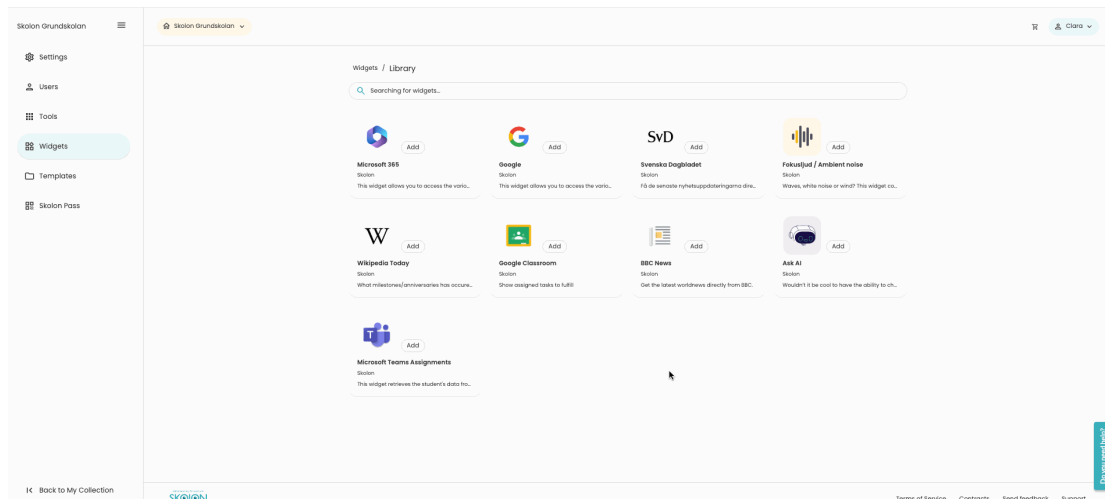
Skolon Grundskolan

Settings

Users

Tools

Widgets

Templates

Skolon Pass

Back to My Collection

Skolon Grundskolan

Clara

Widgets / Library

Searching for widgets...

Add
Microsoft 365
Skolon
This widget allows you to access the vario...

Add
Google
Skolon
This widget allows you to access the vario...

SvD
Add
Svenska Dagbladet
Skolon
Få de senaste nyhetsuppdateringarna dire...

Add
Fokusljud / Ambient noise
Skolon
Waves, white noise or wind? This widget co...

W
Add
Wikipedia Today
Skolon
What milestones/anniversaries has occure...

Add
Google Classroom
Skolon
Show assigned tasks to fulfill

Add
BBC News
Skolon
Get the latest worldnews directly from BBC.

Add
Ask AI
Skolon
Wouldn't it be cool to have the ability to ch...

Add
Microsoft Teams Assignments
Skolon
This widget retrieves the student's data fro...

SKOLON

Terms of Service Contracts Send feedback Support

Do you need help?